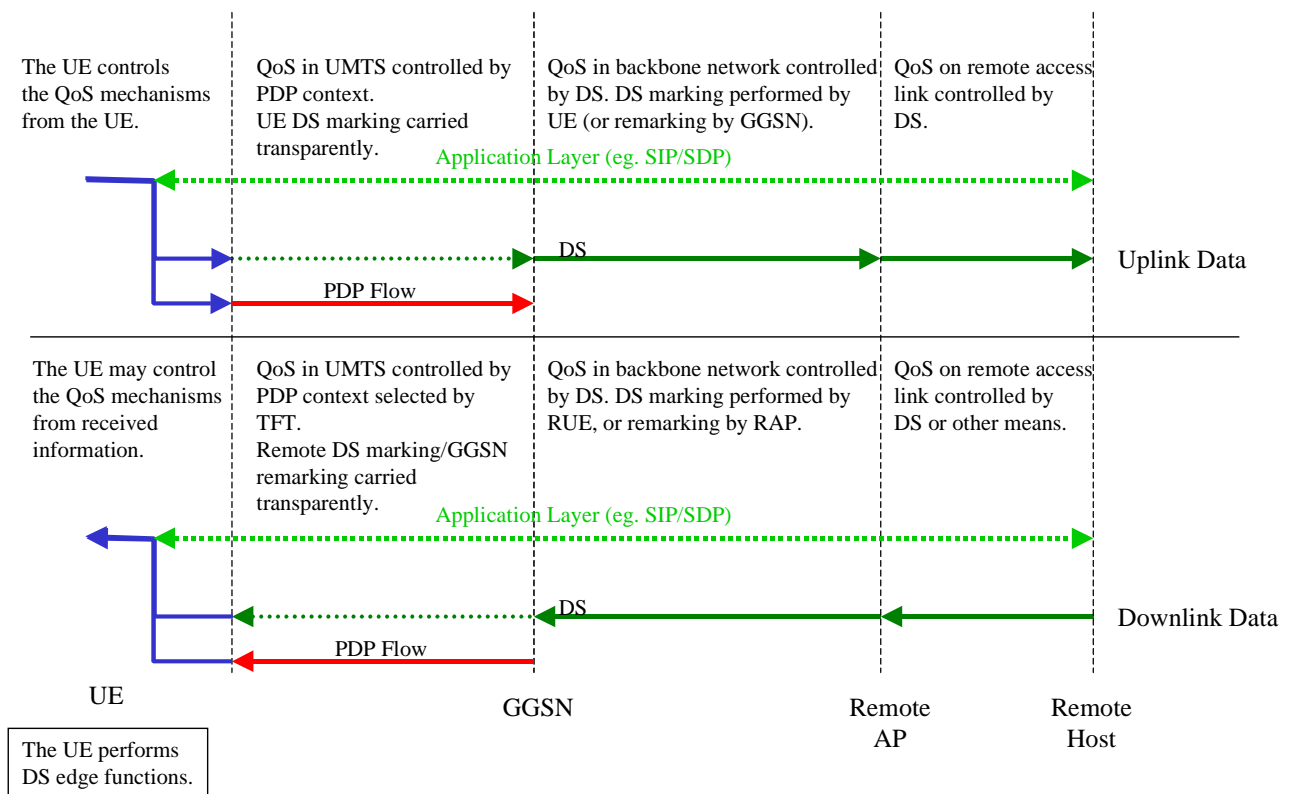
The UE controls the QoS mechanisms from the UE.

QoS in UMTS controlled by PDP context.
UE DS marking carried transparently.

QoS in backbone network controlled by DS. DS marking performed by UE (or remarking by GGSN).

QoS on remote access link controlled by DS.

Application Layer (eg. SIP/SDP)

DS

Uplink Data

PDP Flow

The UE may control the QoS mechanisms from received information.

QoS in UMTS controlled by PDP context selected by TFT.
Remote DS marking/GGSN remarking carried transparently.

QoS in backbone network controlled by DS. DS marking performed by RUE, or remarking by RAP.

QoS on remote access link controlled by DS or other means.

Application Layer (eg. SIP/SDP)

DS

Downlink Data

PDP Flow

UE

GGSN

Remote AP

Remote Host

The UE performs DS edge functions.